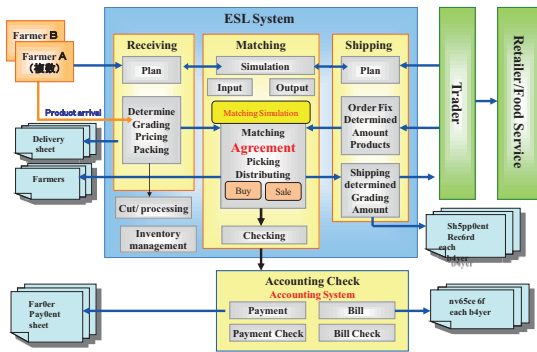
Farmer B
Farmer A
(複数)

ESL System

Receiving
Plan
Product arrival
Determine Grading Pricing Packing

Delivery sheet
Farmers

Cut/ processing
Inventory management

Matching
Simulation
Input
Output
Matching Simulation
Matching
Agreement
Picking Distributing
Buy
Sale
Checking

Shipping
Plan
Order Fix Determined Amount Products
Shipping determined Grading Amount

Trader
Retailer/Food Service

Sh5pp0ent Rec6rd each b4yer

Accounting Check
Accounting System
Payment
Bill
Payment Check
Bill Check

Far0er Pay0ent sheet

nv65ce 6f each b4yer